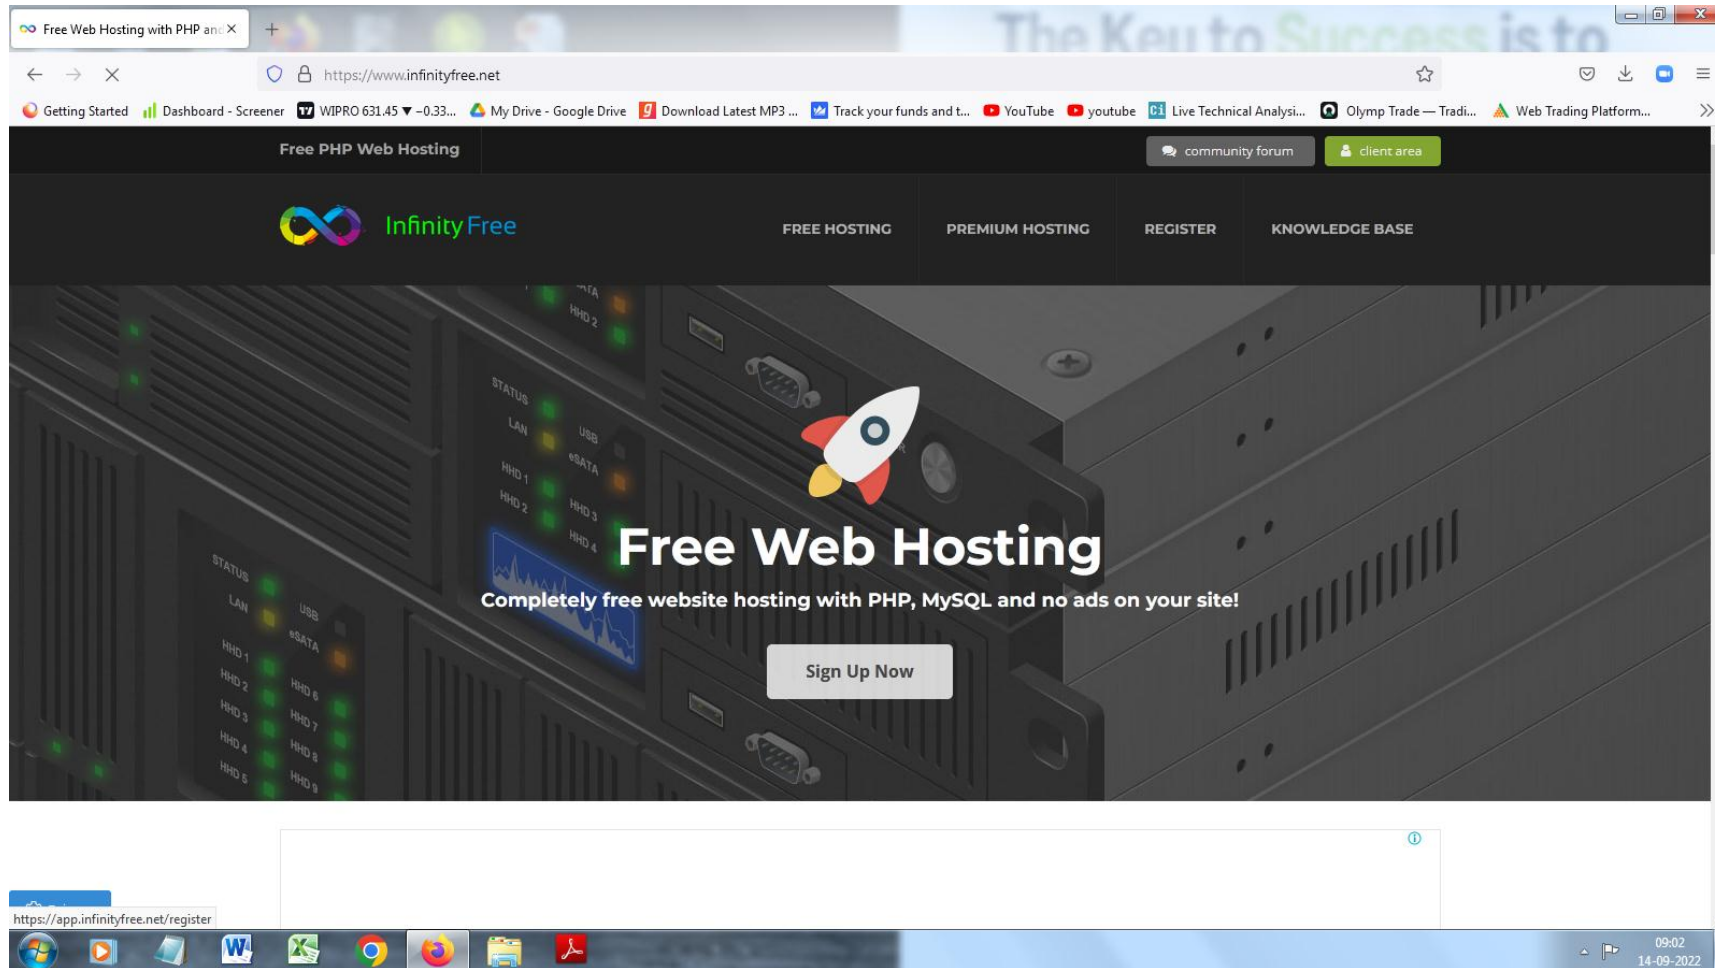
Free Web Hosting with PHP an ×

The Key to Success is to

https://www.infinityfree.net

Getting Started | Dashboard - Screener | WIPRO 631.45 ▼ -0.33... | My Drive - Google Drive | Download Latest MP3 ... | Track your funds and t... | YouTube | youtube | Live Technical Analysi... | Olymp Trade — Tradi... | Web Trading Platform...

Free PHP Web Hosting

community forum

client area

InfinityFree

FREE HOSTING

PREMIUM HOSTING

REGISTER

KNOWLEDGE BASE

STATUS LAN USB eSATA HDD 1 HDD 2 HDD 3 HDD 4

Free Web Hosting

Completely free website hosting with PHP, MySQL and no ads on your site!

Sign Up Now

STATUS LAN USB eSATA HDD 1 HDD 2 HDD 3 HDD 4 HDD 5 HDD 6 HDD 7 HDD 8 HDD 9

https://app.infinityfree.net/register

09:02
14-09-2022